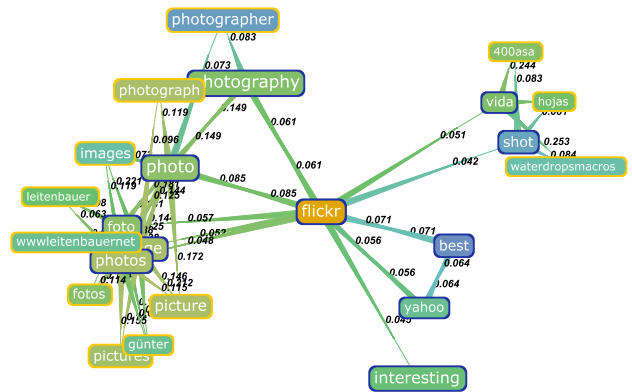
photographer
0.083
0.073
photography
photograph
0.149
0.119
0.149
0.096
0.061
images
photo
0.061
0.085
0.085
leitenbauer
0.063
foto
0.057
0.052
0.048
wwwleitenbauernet
photos
0.172
0.146
0.112
fotos
0.114
picture
günter
pictures
flickr
0.071
0.071
0.056
best
0.064
0.056
0.064
yahoo
0.045
interesting
400asa
0.244
0.083
vida
hojas
0.051
shot
0.253
0.042
0.084
waterdropsmacros